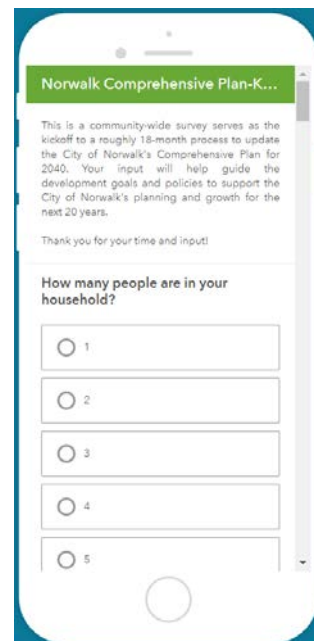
Norwalk Comprehensive Plan-K...

This is a community-wide survey serves as the kickoff to a roughly 18-month process to update the City of Norwalk's Comprehensive Plan for 2040. Your input will help guide the development goals and policies to support the City of Norwalk's planning and growth for the next 20 years.

Thank you for your time and input!

How many people are in your household?

1

2

3

4

5